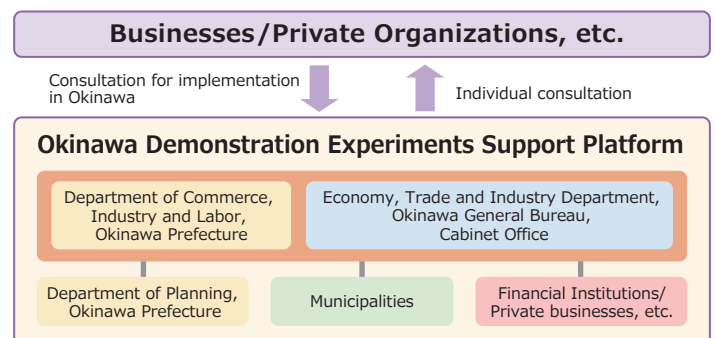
Businesses/Private Organizations, etc.

Consultation for implementation in Okinawa

Individual consultation

Okinawa Demonstration Experiments Support Platform

Department of Commerce, Industry and Labor, Okinawa Prefecture

Economy, Trade and Industry Department, Okinawa General Bureau, Cabinet Office

Department of Planning, Okinawa Prefecture

Municipalities

Financial Institutions/ Private businesses, etc.